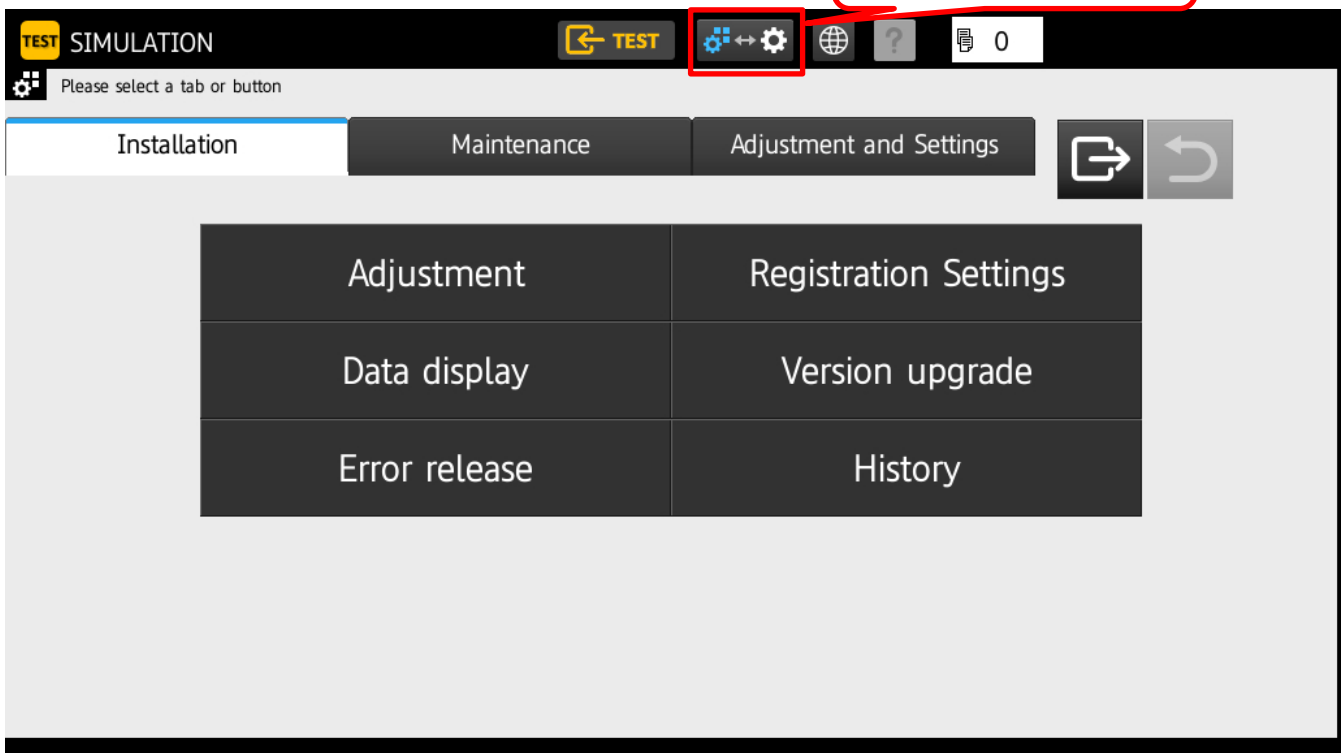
TEST SIMULATION

TEST

?

0

Please select a tab or button

Installation

Maintenance

Adjustment and Settings

| Adjustment | Registration Settings |
|---|---|
| Data display | Version upgrade |
| Error release | History |